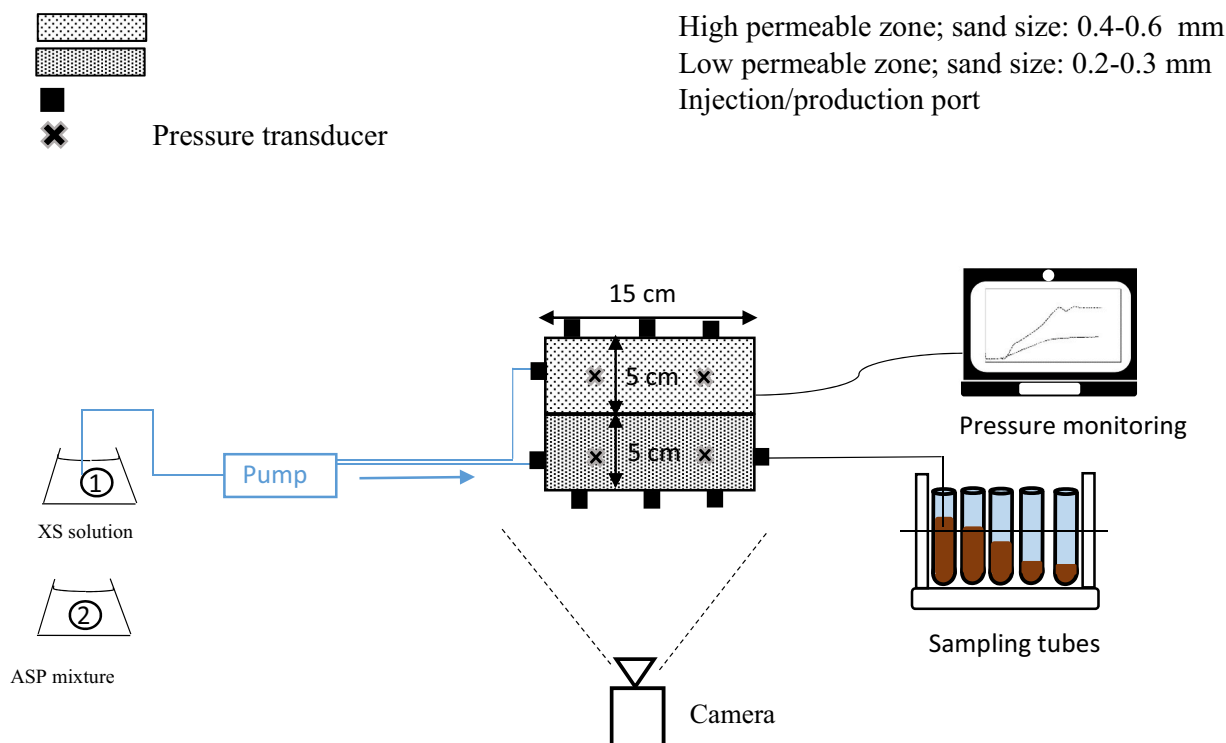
High permeable zone; sand size: 0.4-0.6 mm
Low permeable zone; sand size: 0.2-0.3 mm
Injection/production port
Pressure transducer

15 cm
5 cm
5 cm
Pump
① XS solution
② ASP mixture
Pressure monitoring
Sampling tubes
Camera